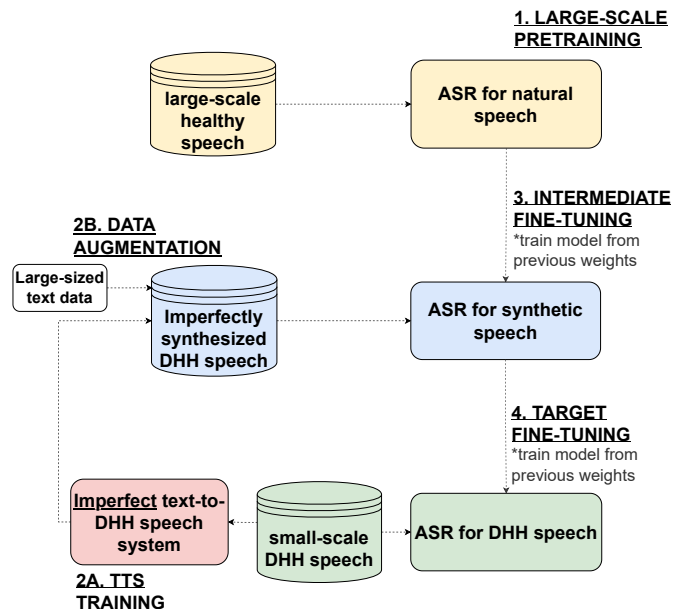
1. LARGE-SCALE PRETRAINING

large-scale healthy speech

ASR for natural speech

3. INTERMEDIATE FINE-TUNING
*train model from previous weights

2B. DATA AUGMENTATION

Large-sized text data

Imperfectly synthesized DHH speech

ASR for synthetic speech

4. TARGET FINE-TUNING
*train model from previous weights

Imperfect text-to-DHH speech system

small-scale DHH speech

ASR for DHH speech

2A. TTS TRAINING